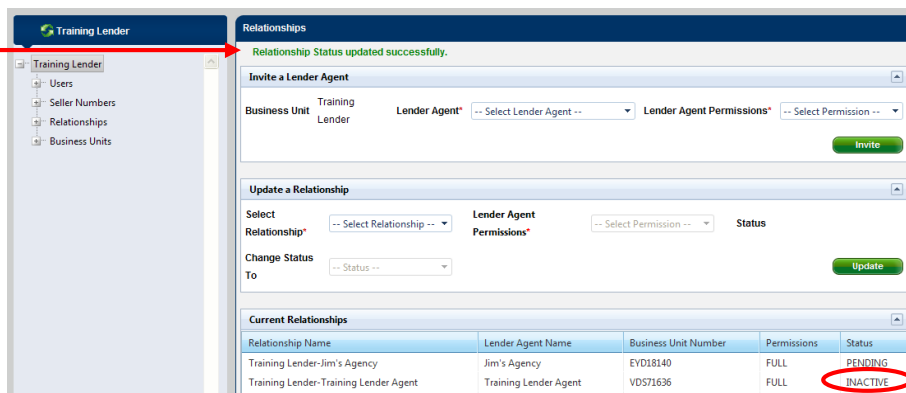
Training Lender

Training Lender
Users
Seller Numbers
Relationships
Business Units

Relationships

Relationship Status updated successfully.

Invite a Lender Agent

Business Unit Training Lender Lender Agent* -- Select Lender Agent -- Lender Agent Permissions* -- Select Permission --

Invite

Update a Relationship

Select Relationship* -- Select Relationship -- Lender Agent Permissions* -- Select Permission -- Status

Change Status To -- Status --

Update

Current Relationships

| Relationship Name | Lender Agent Name | Business Unit Number | Permissions | Status |
|---|---|---|---|---|
| Training Lender-Jim's Agency | Jim's Agency | EYD18140 | FULL | PENDING |
| Training Lender-Training Lender Agent | Training Lender Agent | VDS71636 | FULL | INACTIVE |